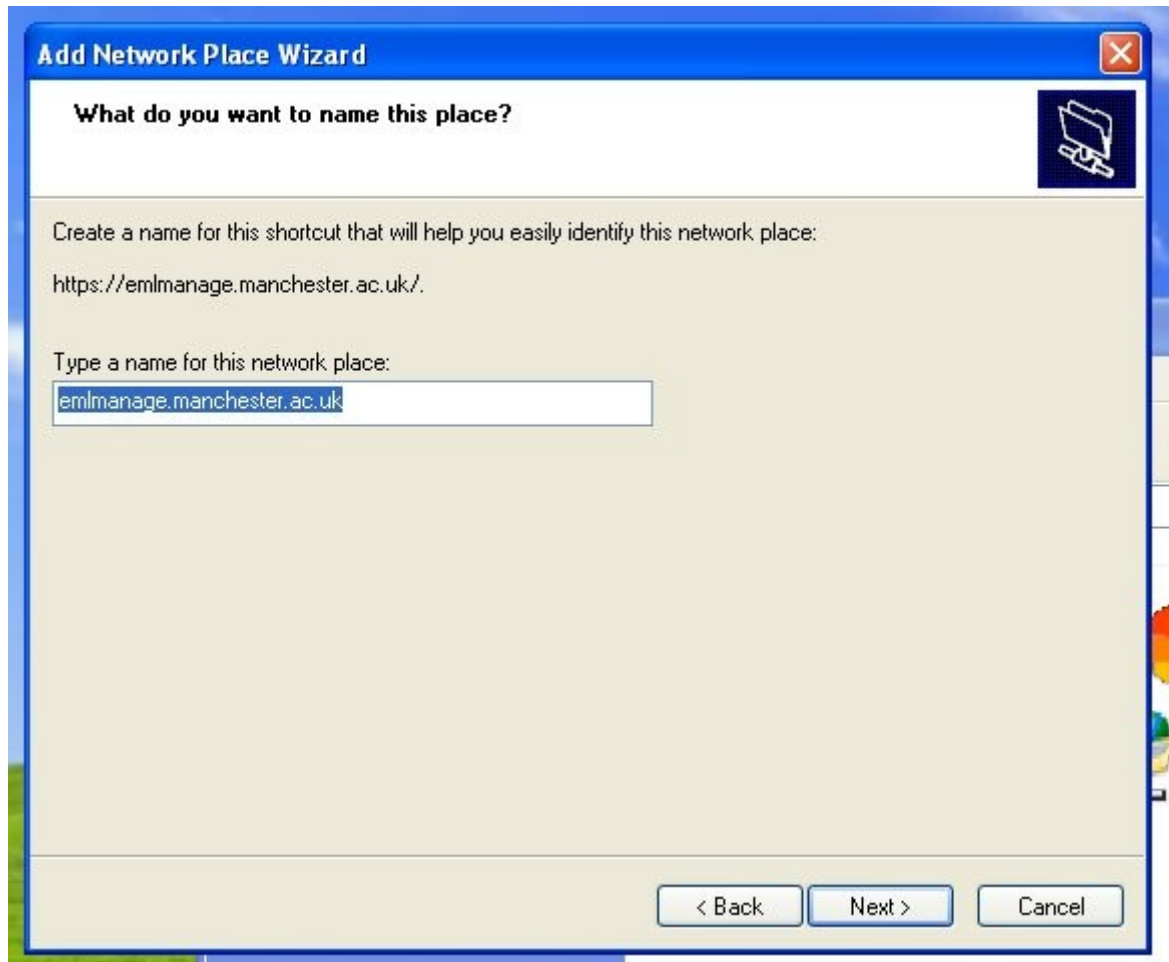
Add Network Place Wizard

What do you want to name this place?

Create a name for this shortcut that will help you easily identify this network place:

https://emlmanage.manchester.ac.uk/.

Type a name for this network place:

emlmanage.manchester.ac.uk

< Back
Next >
Cancel